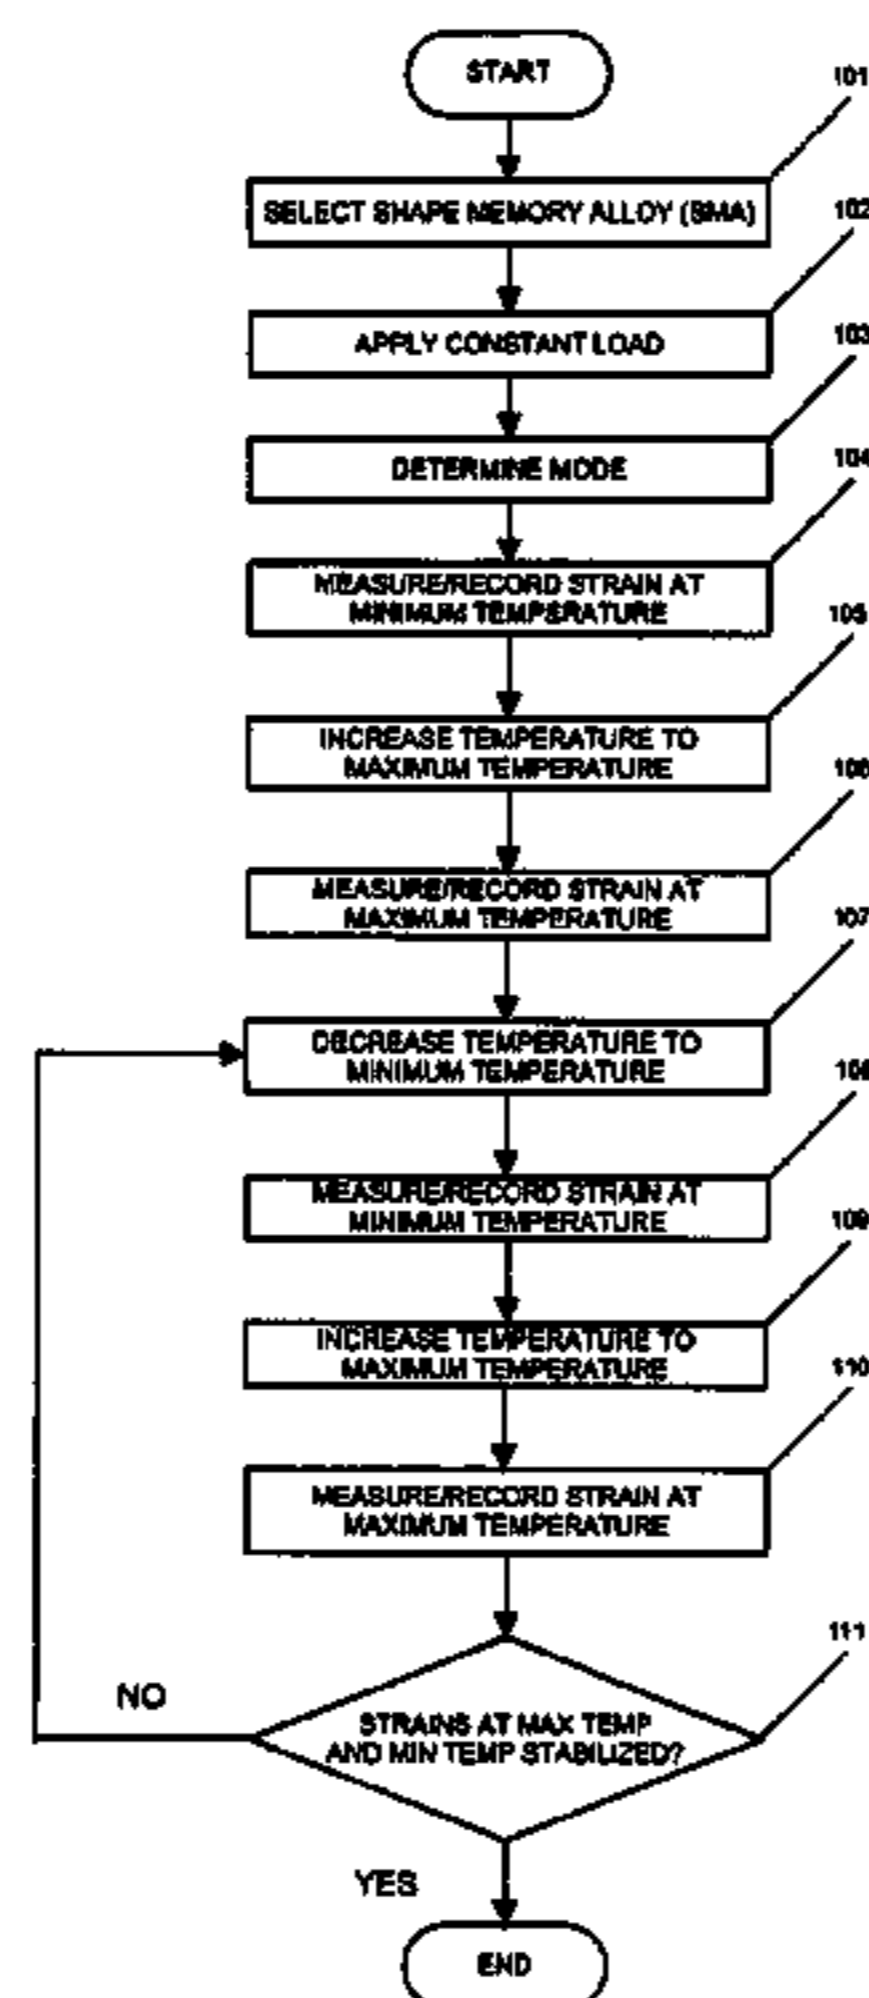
START

101

SELECT SHAPE MEMORY ALLOY (SMA)

102

APPLY CONSTANT LOAD

103

DETERMINE MODE

104

MEASURE/RECORD STRAIN AT MINIMUM TEMPSRATURE

105

INCREASE TEMPERATURE TO MAXIMUM TEMPERATURE

106

MEASURE/RECORD STRAIN AT MAXIMUM TEMPERATURE

107

DECREASE TEMPERATURE TO MINIMUM TEMPERATURE

108

MEASURE/RECORD STRAIN AT MINIMUM TEMPERATURE

109

INCREASE TEMPERATURE TO MAXIMUM TEMPERATURE

110

MEASURE/RECORD STRAIN AT MAXIMUM TEMPERATURE

111

NO

STRAINS AT MAX TEMP AND MIN TEMP STABILIZED?

YES

END